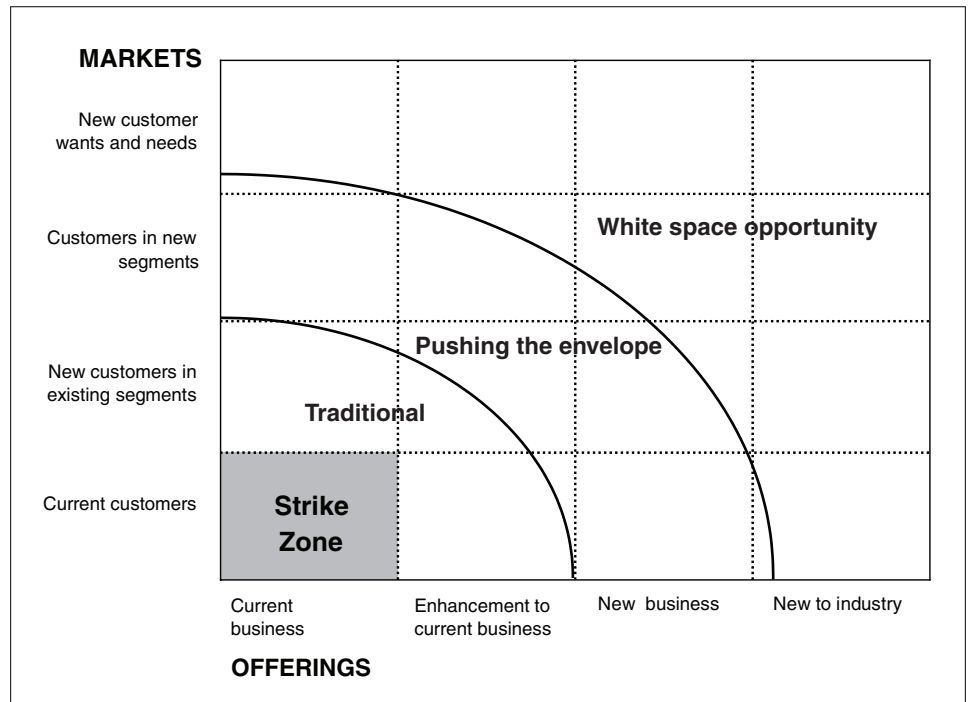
MARKETS

New customer wants and needs

Customers in new segments

New customers in existing segments

Current customers

White space opportunity

Pushing the envelope

Traditional

Strike Zone

Current business

Enhancement to current business

New business

New to industry

OFFERINGS